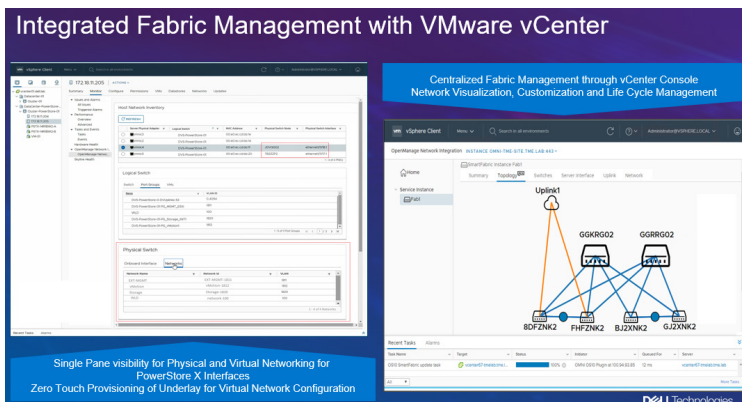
Integrated Fabric Management with VMware vCenter

vSphere Client

172.16.11.205

Host Network Inventory

Logical Switch

Physical Switch

Onboard Interface

Networks

Recent Tasks

Alarms

Single Pane visibility for Physical and Virtual Networking for PowerStore X Interfaces
Zero Touch Provisioning of Underlay for Virtual Network Configuration

Centralized Fabric Management through vCenter Console
Network Visualization, Customization and Life Cycle Management

vSphere Client

Menu

Search in all environments

Administrator@VSPHERE.LOCAL

OpenManage Network Integration

SmartFabric Instance Fab1

Home

Summary

Topology

Switches

Server Interface

Uplink

Network

Service Instance

Fab1

Uplink1

GGKRG02

GGRRG02

8DFZNK2

FHFZNK2

BJ2XNK2

GJ2XNK2

Recent Tasks

Alarms

Task Name

Target

Status

Initiator

Queued For

Server

OMNI SmartFabric update task

100%

12 ms

All

More Tasks

DELL Technologies